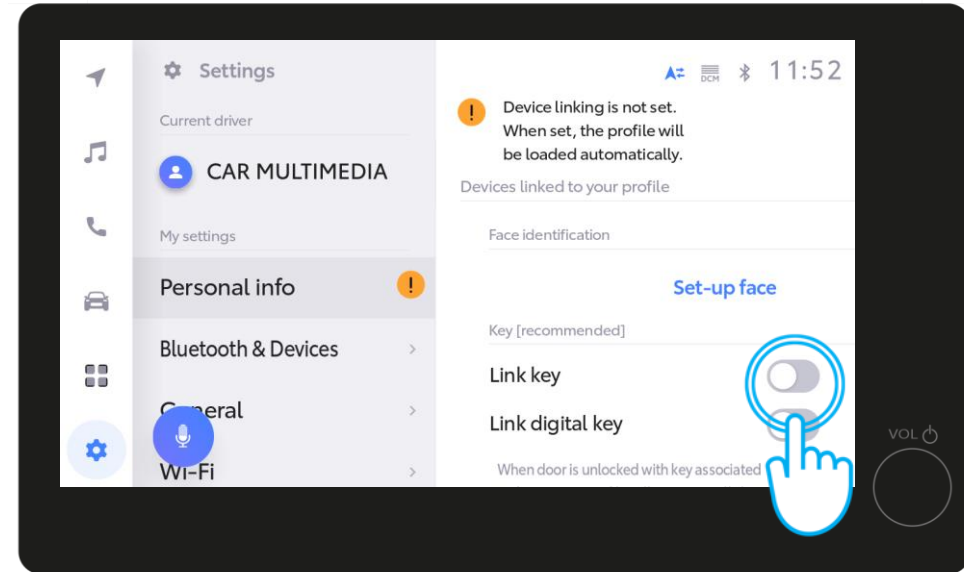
Settings

Current driver

CAR MULTIMEDIA

My settings

Personal info

Bluetooth & Devices

G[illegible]eral

Wi-Fi

11:52

DCM

Device linking is not set. When set, the profile will be loaded automatically.

Devices linked to your profile

Face identification

Set-up face

Key [recommended]

Link key

Link digital key

When door is unlocked with key associated

VOL